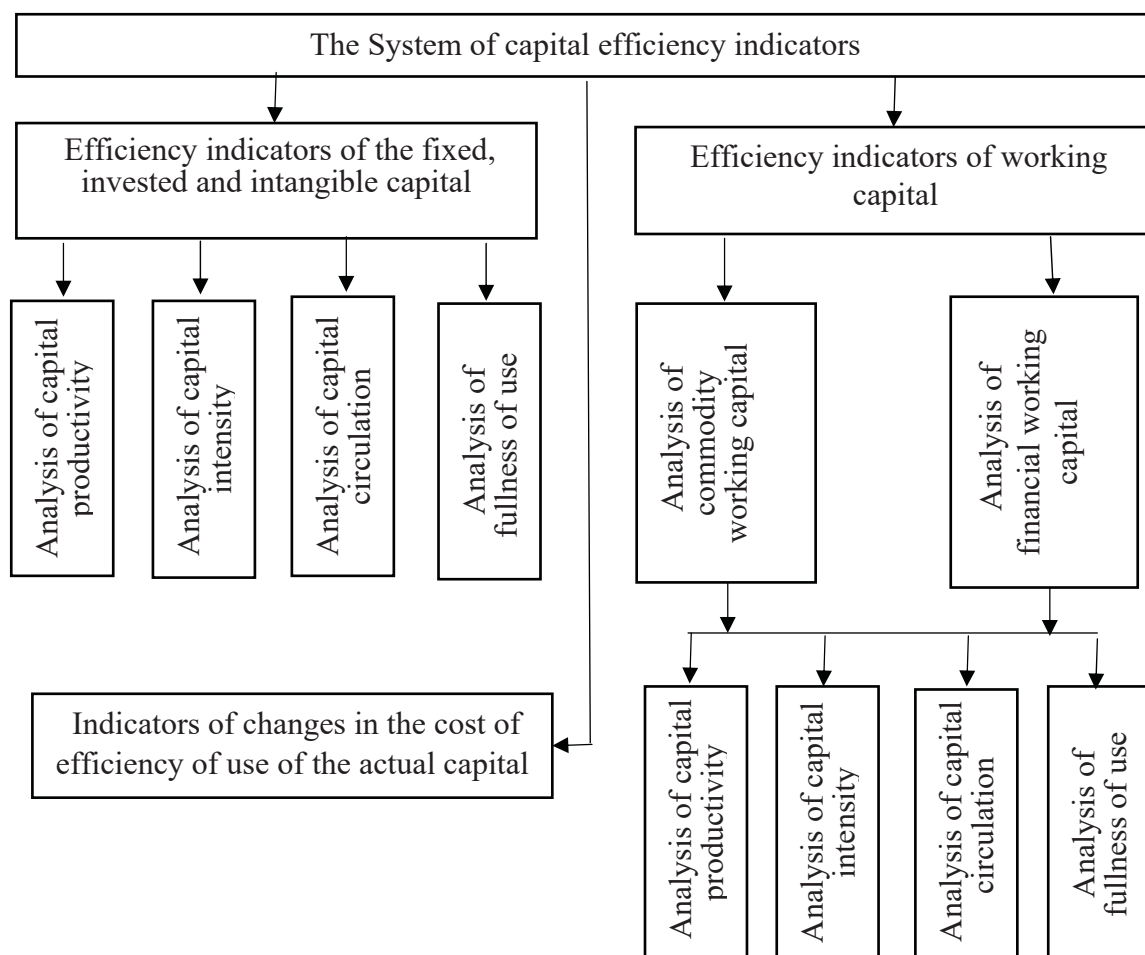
The System of capital efficiency indicators

Efficiency indicators of the fixed, invested and intangible capital

Analysis of capital productivity

Analysis of capital intensity

Analysis of capital circulation

Analysis of fullness of use

Efficiency indicators of working capital

Analysis of commodity working capital

Analysis of financial working capital

Analysis of capital productivity

Analysis of capital intensity

Analysis of capital circulation

Analysis of fullness of use

Indicators of changes in the cost of efficiency of use of the actual capital